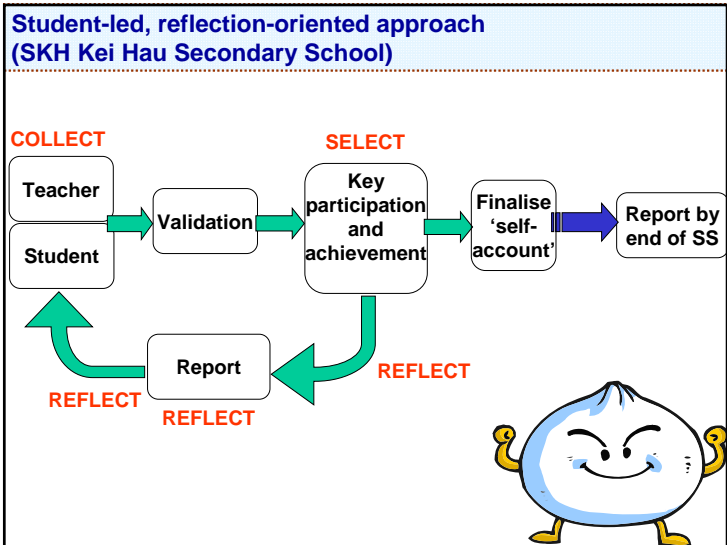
Student-led, reflection-oriented approach (SKH Kei Hau Secondary School)

COLLECT

Teacher

Student

Validation

SELECT

Key participation and achievement

Finalise 'self-account'

Report by end of SS

Report

REFLECT

REFLECT

REFLECT